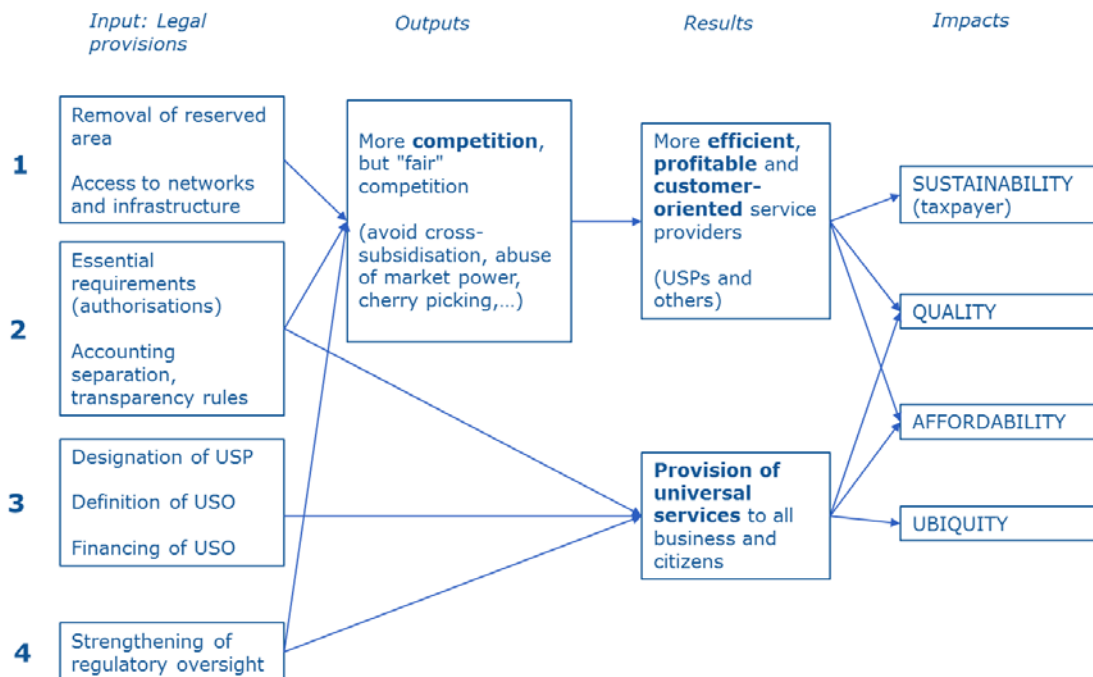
Input: Legal provisions

Outputs

Results

Impacts

1

Removal of reserved area

Access to networks and infrastructure

2

Essential requirements (authorisations)

Accounting separation, transparency rules

3

Designation of USP

Definition of USO

Financing of USO

4

Strengthening of regulatory oversight

More **competition**, but "fair" competition

(avoid cross-subsidisation, abuse of market power, cherry picking,...)

More **efficient**, **profitable** and **customer-oriented** service providers

(USPs and others)

**Provision of universal services** to all business and citizens

SUSTAINABILITY (taxpayer)

QUALITY

AFFORDABILITY

UBIQUITY